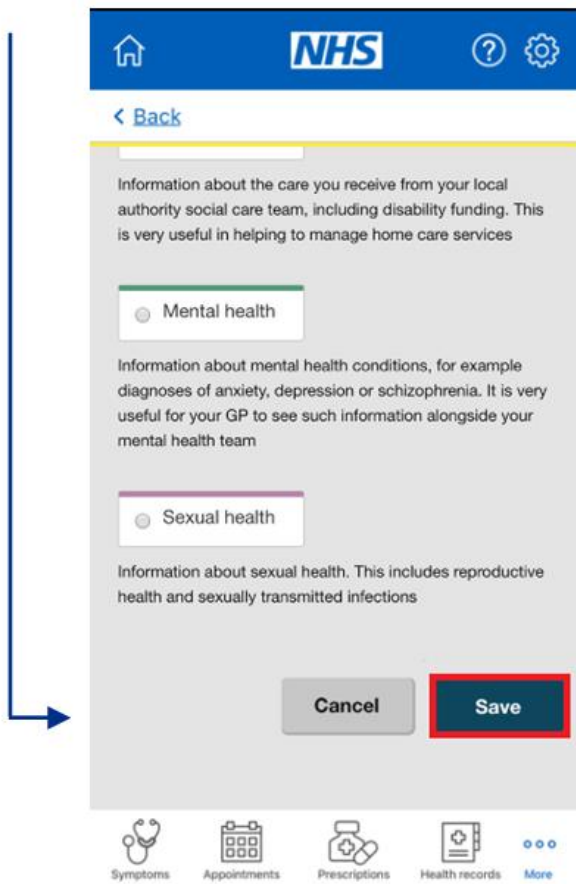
NHS

< Back

Information about the care you receive from your local authority social care team, including disability funding. This is very useful in helping to manage home care services

Mental health

Information about mental health conditions, for example diagnoses of anxiety, depression or schizophrenia. It is very useful for your GP to see such information alongside your mental health team

Sexual health

Information about sexual health. This includes reproductive health and sexually transmitted infections

Cancel

Save

Symptoms

Appointments

Prescriptions

Health records

More